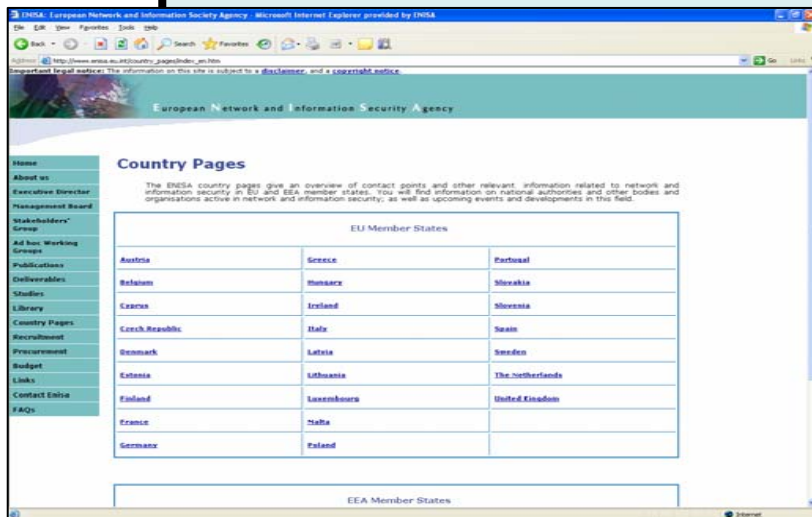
ENISA: European Network and Information Society Agency - Microsoft Internet Explorer provided by ENISA

File Edit View Favorites Tools Help

Back Search Favorites

Address http://www.enisa.eu.int/country_pages/index_en.htm Go Links

Important legal notice: The information on this site is subject to a disclaimer and a copyright notice

European Network and Information Security Agency

Home
About us
Executive Director
Management Board
Stakeholders' Group
Ad hoc Working Groups
Publications
Deliverables
Studies
Library
Country Pages
Recruitment
Procurement
Budget
Links
Contact Enisa
FAQs

Country Pages

The ENISA country pages give an overview of contact points and other relevant information related to network and information security in EU and EEA member states. You will find information on national authorities and other bodies and organisations active in network and information security; as well as upcoming events and developments in this field.

| EU Member States | | |
|---|---|---|
| Austria | Greece | Portugal |
| Belgium | Hungary | Slovakia |
| Cyprus | Ireland | Slovenia |
| Czech Republic | Italy | Spain |
| Denmark | Latvia | Sweden |
| Estonia | Lithuania | The Netherlands |
| Finland | Luxembourg | United Kingdom |
| France | Malta | |
| Germany | Poland | |

EEA Member States

Internet